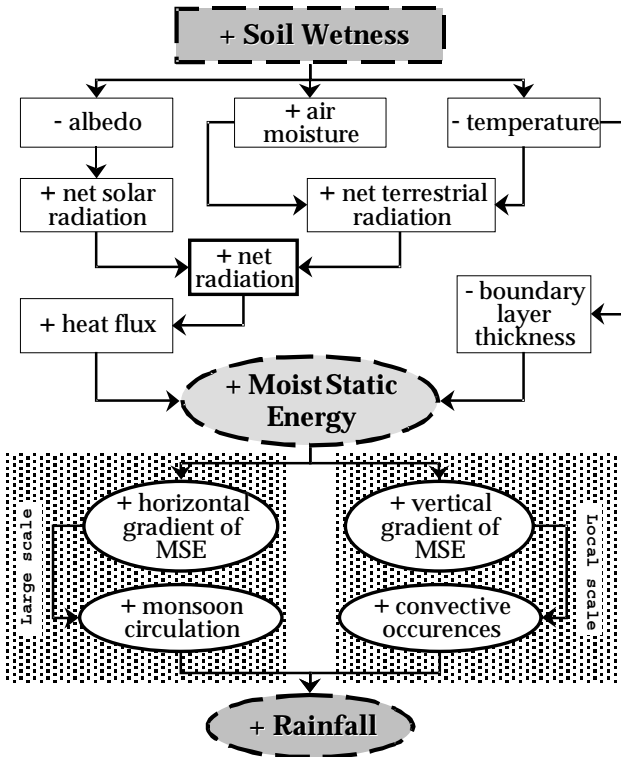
+ Soil Wetness

- albedo

+ air moisture

- temperature

+ net solar radiation

+ net terrestrial radiation

+ net radiation

+ heat flux

- boundary layer thickness

+ Moist Static Energy

Large scale

+ horizontal gradient of MSE

+ monsoon circulation

+ vertical gradient of MSE

+ convective occurences

Local scale

+ Rainfall